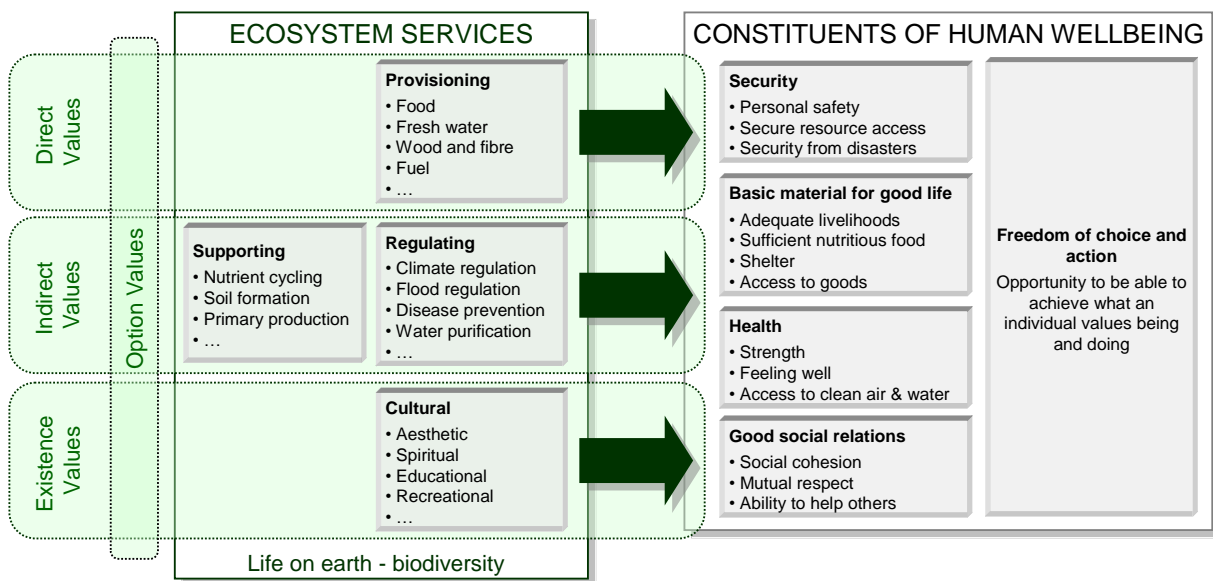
ECOSYSTEM SERVICES

CONSTITUENTS OF HUMAN WELLBEING

Direct Values

Indirect Values

Existence Values

Option Values

Provisioning
• Food
• Fresh water
• Wood and fibre
• Fuel
• …

Supporting
• Nutrient cycling
• Soil formation
• Primary production
• …

Regulating
• Climate regulation
• Flood regulation
• Disease prevention
• Water purification
• …

Cultural
• Aesthetic
• Spiritual
• Educational
• Recreational
• …

Life on earth - biodiversity

Security
• Personal safety
• Secure resource access
• Security from disasters

Basic material for good life
• Adequate livelihoods
• Sufficient nutritious food
• Shelter
• Access to goods

Health
• Strength
• Feeling well
• Access to clean air & water

Good social relations
• Social cohesion
• Mutual respect
• Ability to help others

Freedom of choice and action
Opportunity to be able to achieve what an individual values being and doing